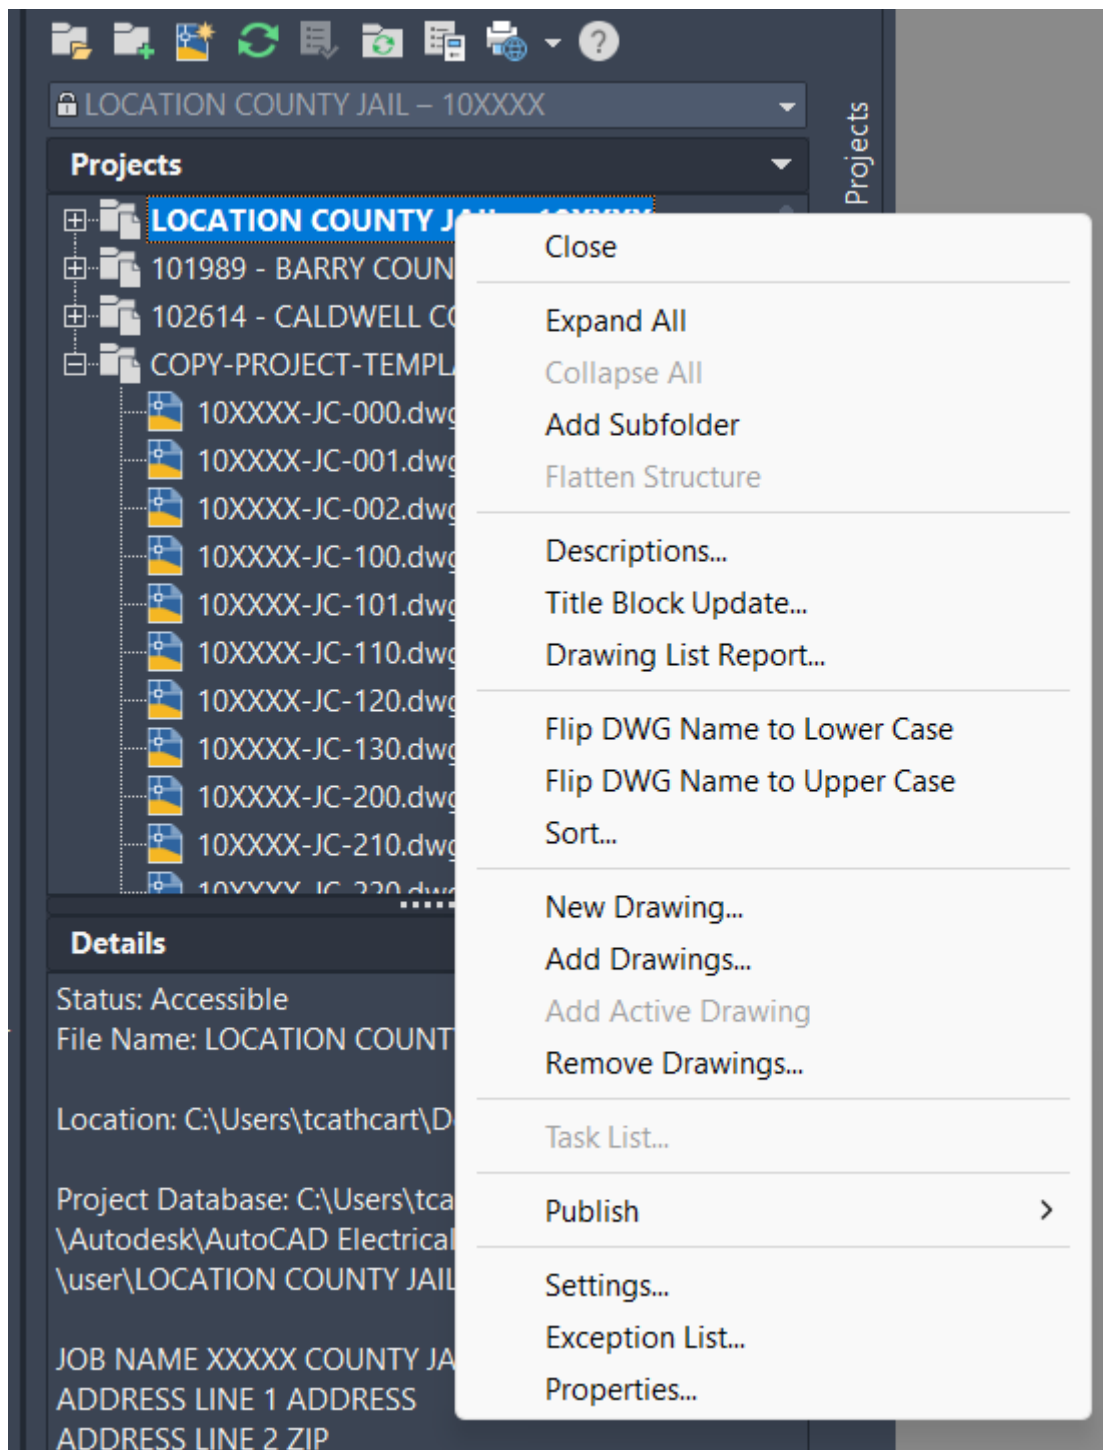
LOCATION COUNTY JAIL – 10XXXX

Projects

Projects

LOCATION COUNTY J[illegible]

101989 - BARRY COUN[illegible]

102614 - CALDWELL C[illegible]

COPY-PROJECT-TEMPL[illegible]

10XXXX-JC-000.dw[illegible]

10XXXX-JC-001.dw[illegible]

10XXXX-JC-002.dw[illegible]

10XXXX-JC-100.dw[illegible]

10XXXX-JC-101.dw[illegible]

10XXXX-JC-110.dw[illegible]

10XXXX-JC-120.dw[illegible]

10XXXX-JC-130.dw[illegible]

10XXXX-JC-200.dw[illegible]

10XXXX-JC-210.dw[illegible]

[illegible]

Details

Status: Accessible
File Name: LOCATION COUNT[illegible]

Location: C:\Users\tcathcart\D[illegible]

Project Database: C:\Users\tca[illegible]
\Autodesk\AutoCAD Electrical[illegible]
\user\LOCATION COUNTY JAIL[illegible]

JOB NAME XXXXX COUNTY JA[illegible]
ADDRESS LINE 1 ADDRESS
ADDRESS LINE 2 ZIP

Close

Expand All
Collapse All
Add Subfolder
Flatten Structure

Descriptions...
Title Block Update...
Drawing List Report...

Flip DWG Name to Lower Case
Flip DWG Name to Upper Case
Sort...

New Drawing...
Add Drawings...
Add Active Drawing
Remove Drawings...

Task List...

Publish

Settings...
Exception List...
Properties...